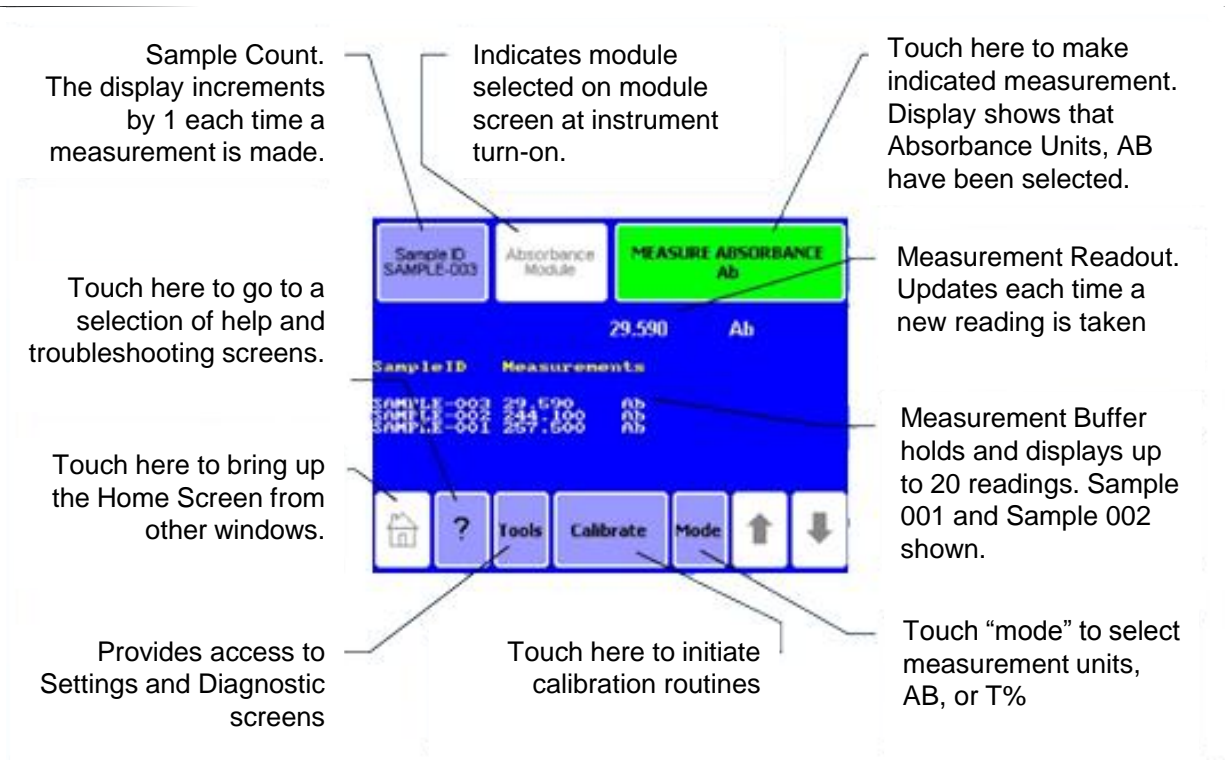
Sample Count. The display increments by 1 each time a measurement is made.

Indicates module selected on module screen at instrument turn-on.

Touch here to make indicated measurement. Display shows that Absorbance Units, AB have been selected.

Sample ID
SAMPLE-003

Absorbance
Module

MEASURE ABSORBANCE
Ab

29.590 Ab

SampleID Measurements

SAMPLE-003 29.590 Ab
SAMPLE-002 244.100 Ab
SAMPLE-001 257.600 Ab

?

Tools

Calibrate

Mode

Measurement Readout. Updates each time a new reading is taken

Touch here to go to a selection of help and troubleshooting screens.

Measurement Buffer holds and displays up to 20 readings. Sample 001 and Sample 002 shown.

Touch here to bring up the Home Screen from other windows.

Provides access to Settings and Diagnostic screens

Touch here to initiate calibration routines

Touch "mode" to select measurement units, AB, or T%